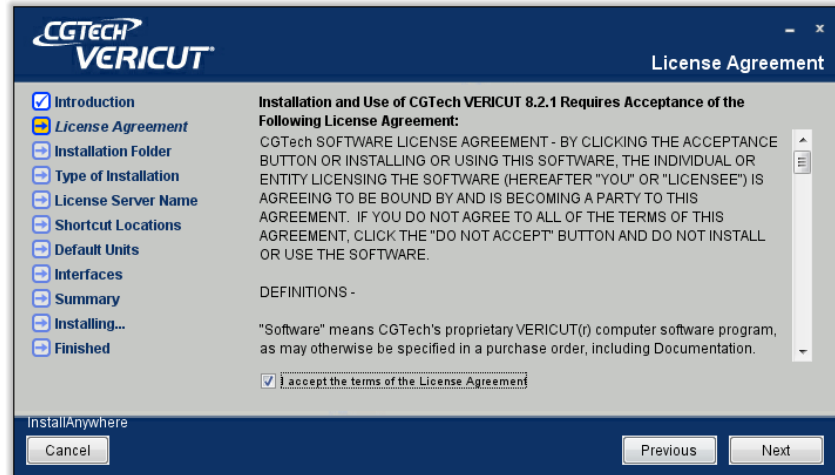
CGTECH VERICUT

License Agreement

Introduction
License Agreement
Installation Folder
Type of Installation
License Server Name
Shortcut Locations
Default Units
Interfaces
Summary
Installing...
Finished

Installation and Use of CGTech VERICUT 8.2.1 Requires Acceptance of the Following License Agreement:

CGTech SOFTWARE LICENSE AGREEMENT - BY CLICKING THE ACCEPTANCE BUTTON OR INSTALLING OR USING THIS SOFTWARE, THE INDIVIDUAL OR ENTITY LICENSING THE SOFTWARE (HEREAFTER "YOU" OR "LICENSEE") IS AGREEING TO BE BOUND BY AND IS BECOMING A PARTY TO THIS AGREEMENT. IF YOU DO NOT AGREE TO ALL OF THE TERMS OF THIS AGREEMENT, CLICK THE "DO NOT ACCEPT" BUTTON AND DO NOT INSTALL OR USE THE SOFTWARE.

DEFINITIONS -

"Software" means CGTech's proprietary VERICUT(r) computer software program, as may otherwise be specified in a purchase order, including Documentation.

I accept the terms of the License Agreement

InstallAnywhere

Cancel

Previous

Next